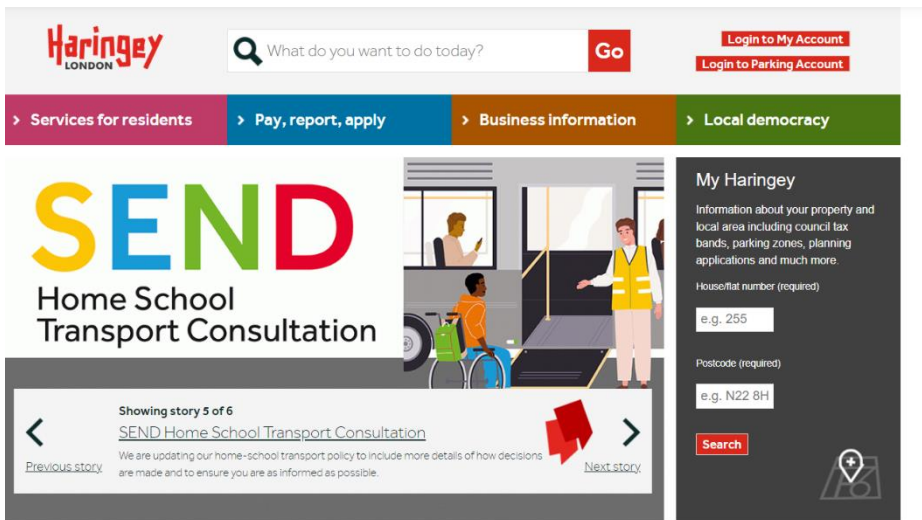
Haringey LONDON

What do you want to do today? Go

Login to My Account

Login to Parking Account

› Services for residents

› Pay, report, apply

› Business information

› Local democracy

SEND

Home School Transport Consultation

Showing story 5 of 6

SEND Home School Transport Consultation

We are updating our home-school transport policy to include more details of how decisions are made and to ensure you are as informed as possible.

Previous story

Next story

My Haringey

Information about your property and local area including council tax bands, parking zones, planning applications and much more.

House/flat number (required)

e.g. 255

Postcode (required)

e.g. N22 8H

Search